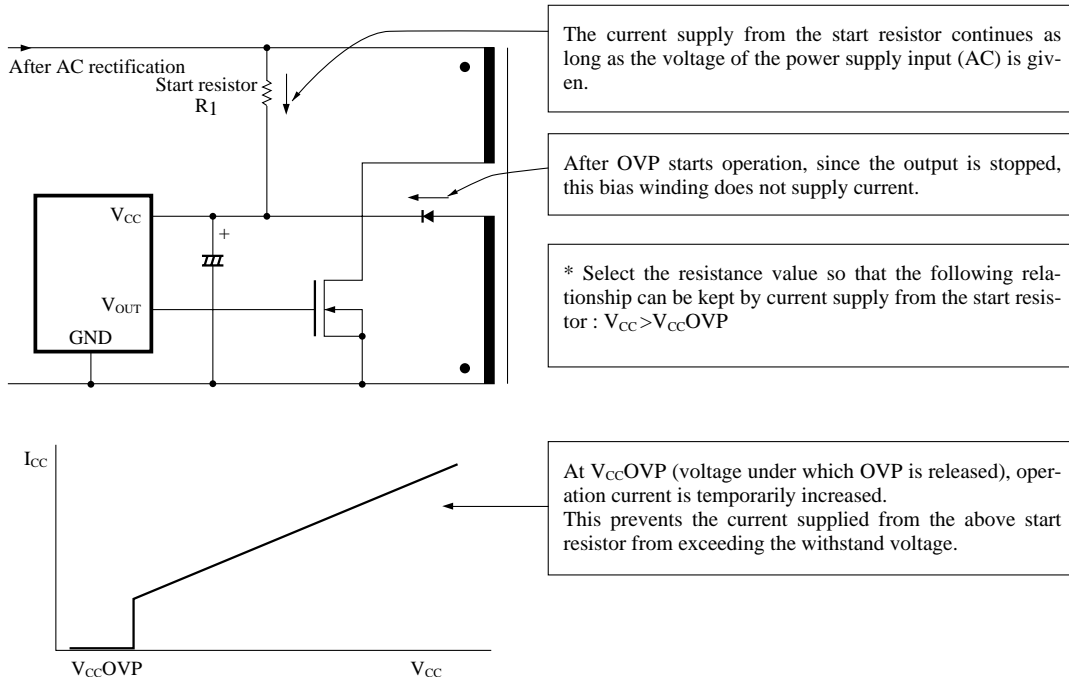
After AC rectification

Start resistor

$R_1$

$V_{CC}$

$V_{OUT}$

GND

+

The current supply from the start resistor continues as long as the voltage of the power supply input (AC) is given.

After OVP starts operation, since the output is stopped, this bias winding does not supply current.

* Select the resistance value so that the following relationship can be kept by current supply from the start resistor : $V_{CC} > V_{CC}OVP$

$I_{CC}$

$V_{CC}OVP$

$V_{CC}$

At $V_{CC}OVP$ (voltage under which OVP is released), operation current is temporarily increased.
This prevents the current supplied from the above start resistor from exceeding the withstand voltage.